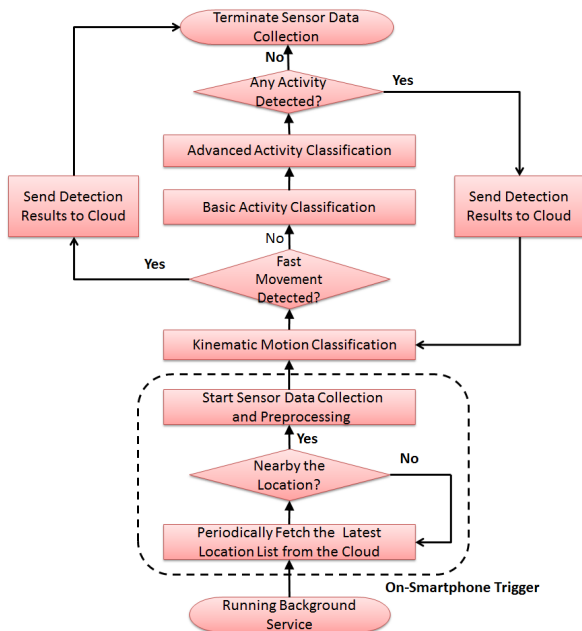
Terminate Sensor Data Collection

No

Any Activity Detected?

Yes

Advanced Activity Classification

Send Detection Results to Cloud

Basic Activity Classification

Send Detection Results to Cloud

No

Yes

Fast Movement Detected?

Kinematic Motion Classification

Start Sensor Data Collection and Preprocessing

Yes

Nearby the Location?

No

Periodically Fetch the Latest Location List from the Cloud

On-Smartphone Trigger

Running Background Service